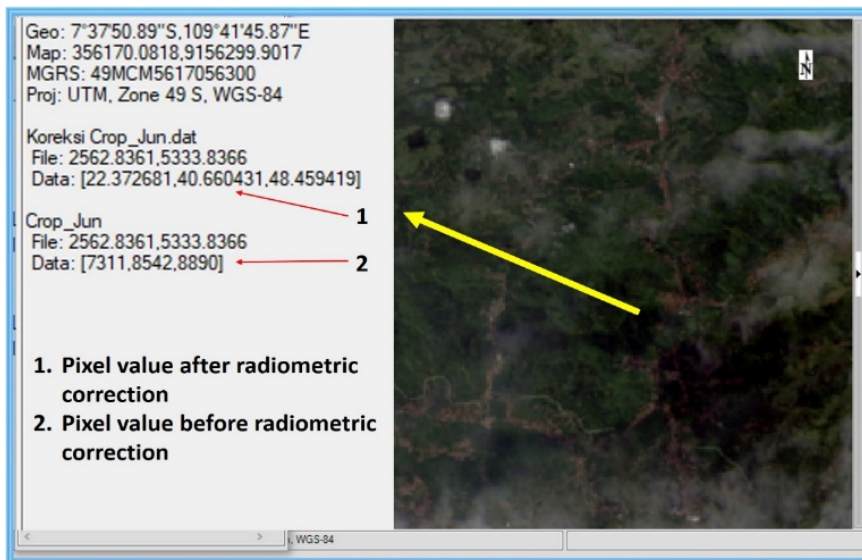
Geo: 7°37'50.89"S,109°41'45.87"E
Map: 356170.0818,9156299.9017
MGRS: 49MCM5617056300
Proj: UTM, Zone 49 S, WGS-84

Koreksi Crop_Jun.dat
File: 2562.8361,5333.8366
Data: [22.372681,40.660431,48.459419]

Crop_Jun
File: 2562.8361,5333.8366
Data: [7311,8542,8890]

1

2

1. Pixel value after radiometric correction
2. Pixel value before radiometric correction

N

, WGS-84